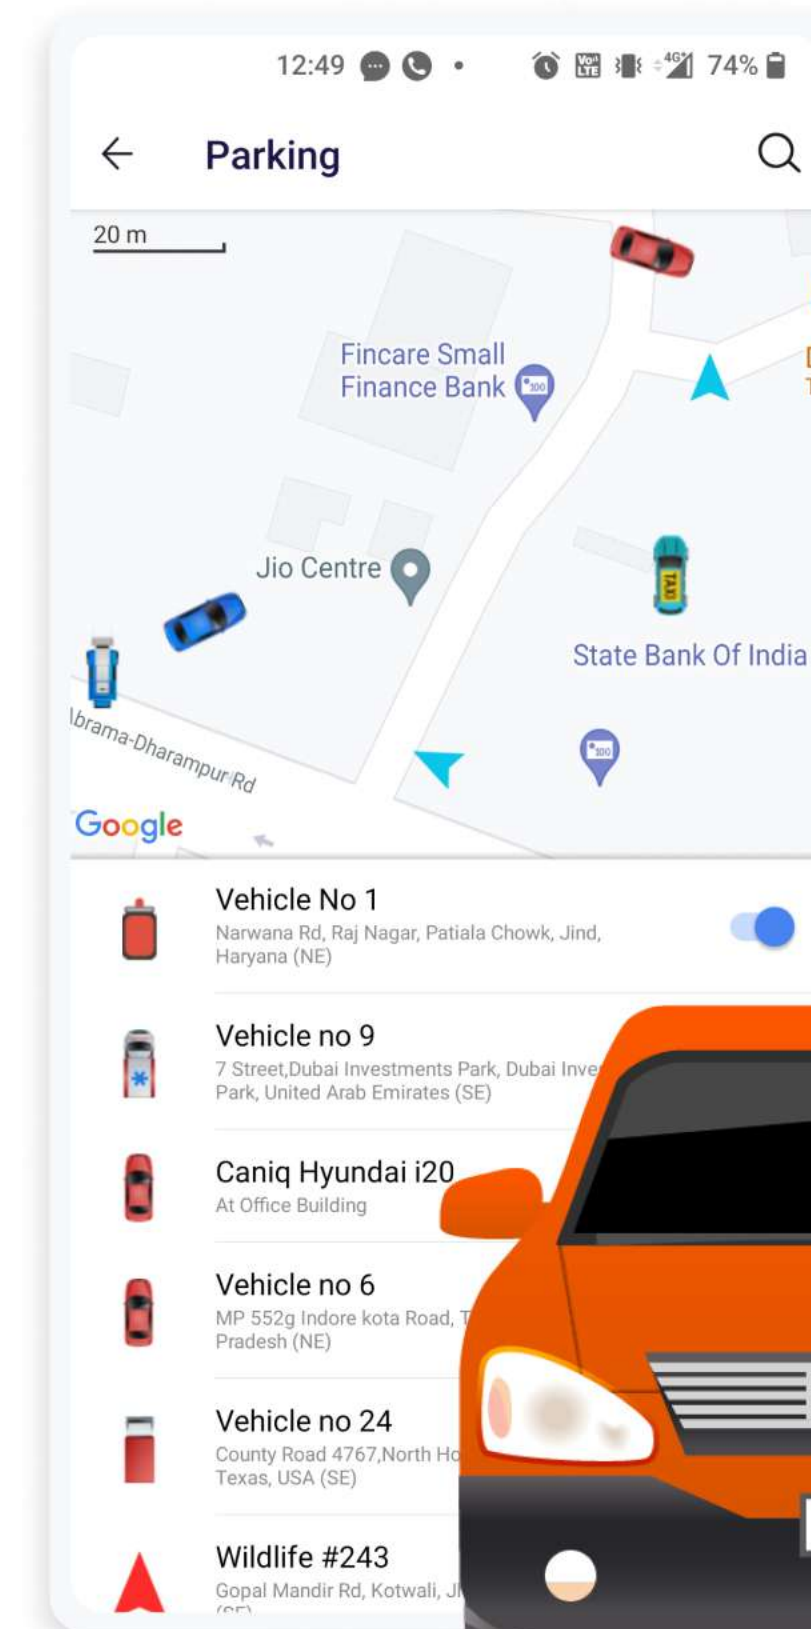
12:49 • 74%

Parking

20 m

Fincare Small Finance Bank

Jio Centre

State Bank Of India

TAXI

brama-Dharampur Rd

Google

Vehicle No 1
Narwana Rd, Raj Nagar, Patiala Chowk, Jind, Haryana (NE)

Vehicle no 9
7 Street,Dubai Investments Park, Dubai Inve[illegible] Park, United Arab Emirates (SE)

Caniq Hyundai i20
At Office Building

Vehicle no 6
MP 552g Indore kota Road, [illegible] Pradesh (NE)

Vehicle no 24
County Road 4767,North Ho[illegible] Texas, USA (SE)

Wildlife #243
Gopal Mandir Rd, Kotwali, J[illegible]
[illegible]